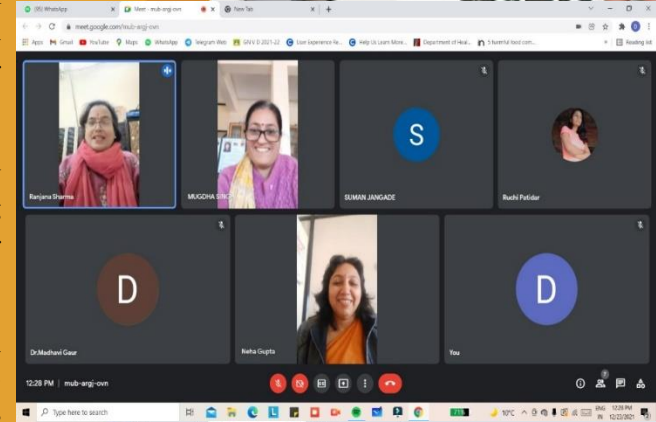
(9) WhatsApp
Meet - mub-argj-ovn
New Tab
meet.google.com/mub-argj-ovn
Apps Gmail YouTube Maps WhatsApp Telegram Web SNV-D 2021-22 User Experience Re... Help Us Learn More... Department of Heal... 5 Essential food com...
Reading list

S
D
D

Ranjana Sharma
MUGDHA SIN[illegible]
SUMAN JANGADE
Ruchi Patidar
Dr.Madhavi Gaur
Neha Gupta
You

12:28 PM | mub-argj-ovn

7

Type here to search
10°C
ENG IN
12:28 PM 12/22/2021